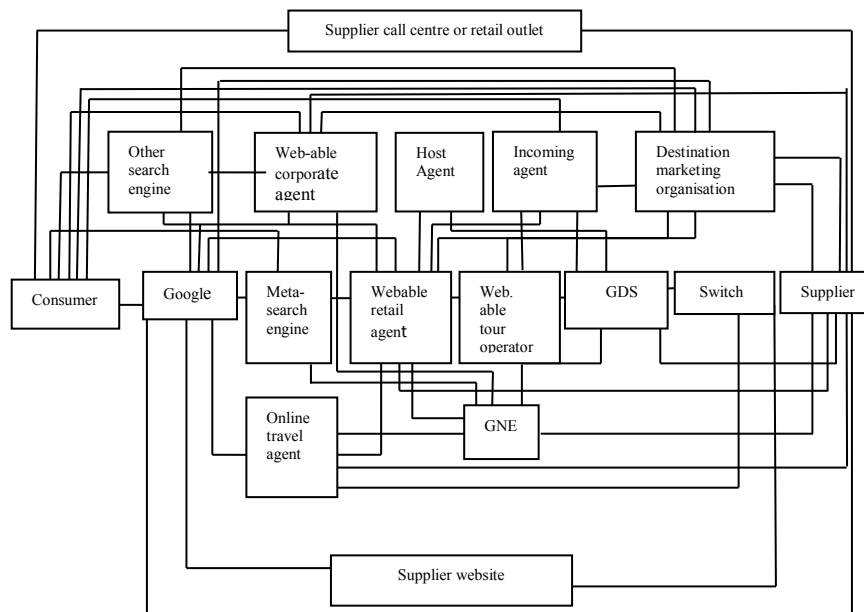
Supplier call centre or retail outlet

Other search engine

Web-able corporate agent

Host Agent

Incoming agent

Destination marketing organisation

Consumer

Google

Meta-search engine

Webable retail agent

Web. able tour operator

GDS

Switch

Supplier

Online travel agent

GNE

Supplier website